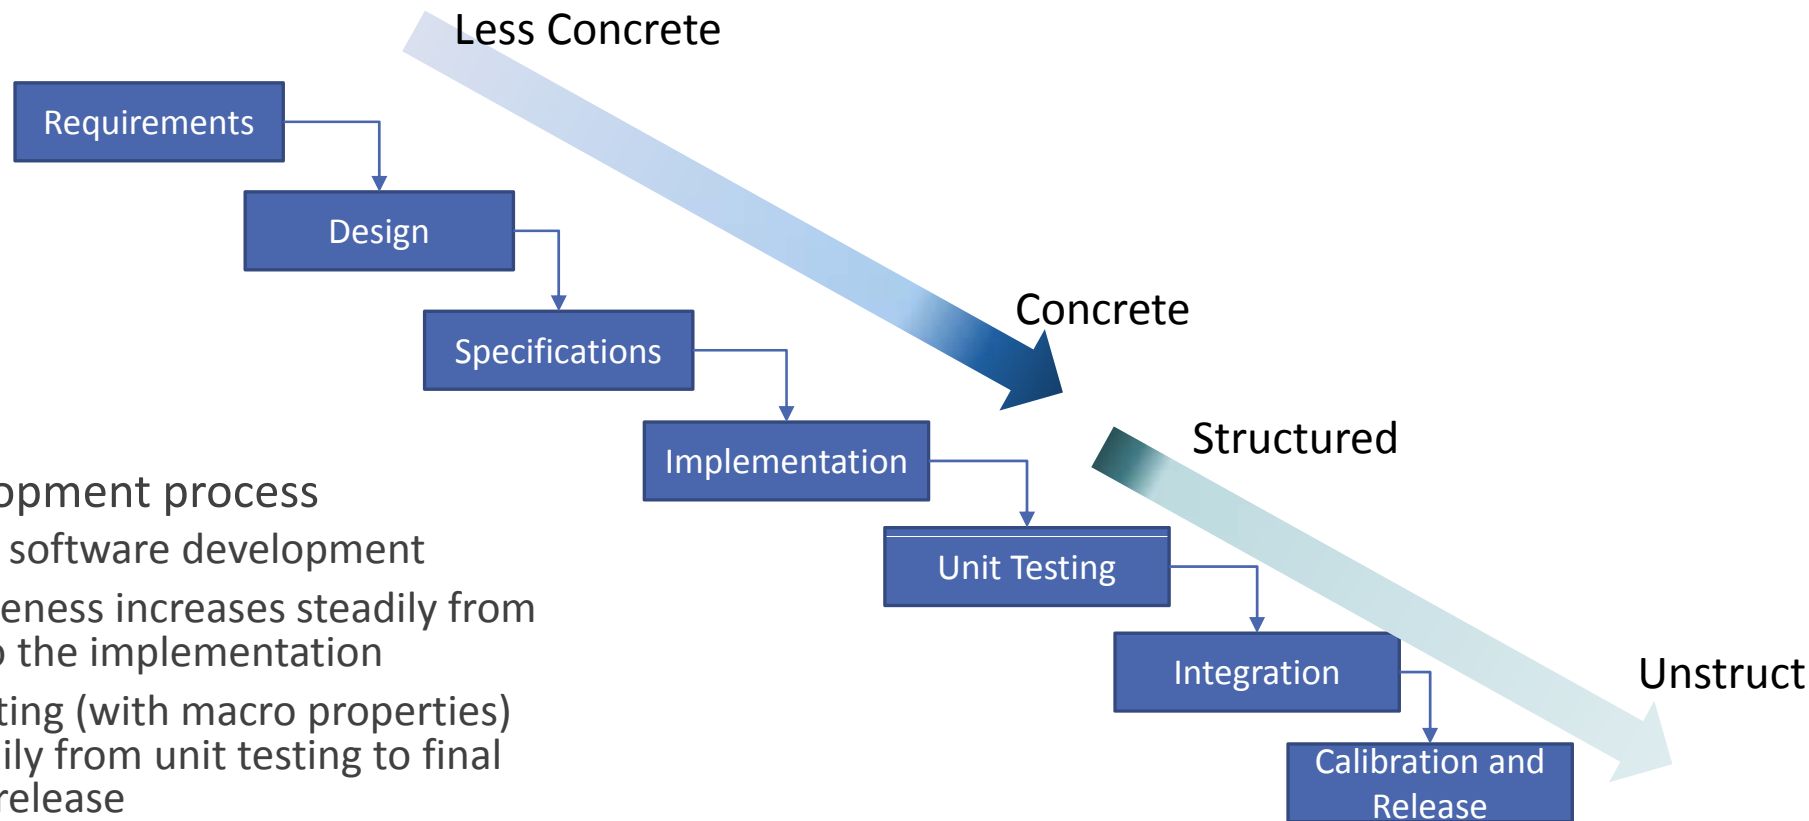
Less Concrete

Requirements

Design

Specifications

Concrete

Implementation

Structured

Unit Testing

Integration

Calibration and Release

Unstruct

opment process
software development
eness increases steadily from
the implementation
ting (with macro properties)
ily from unit testing to final
release